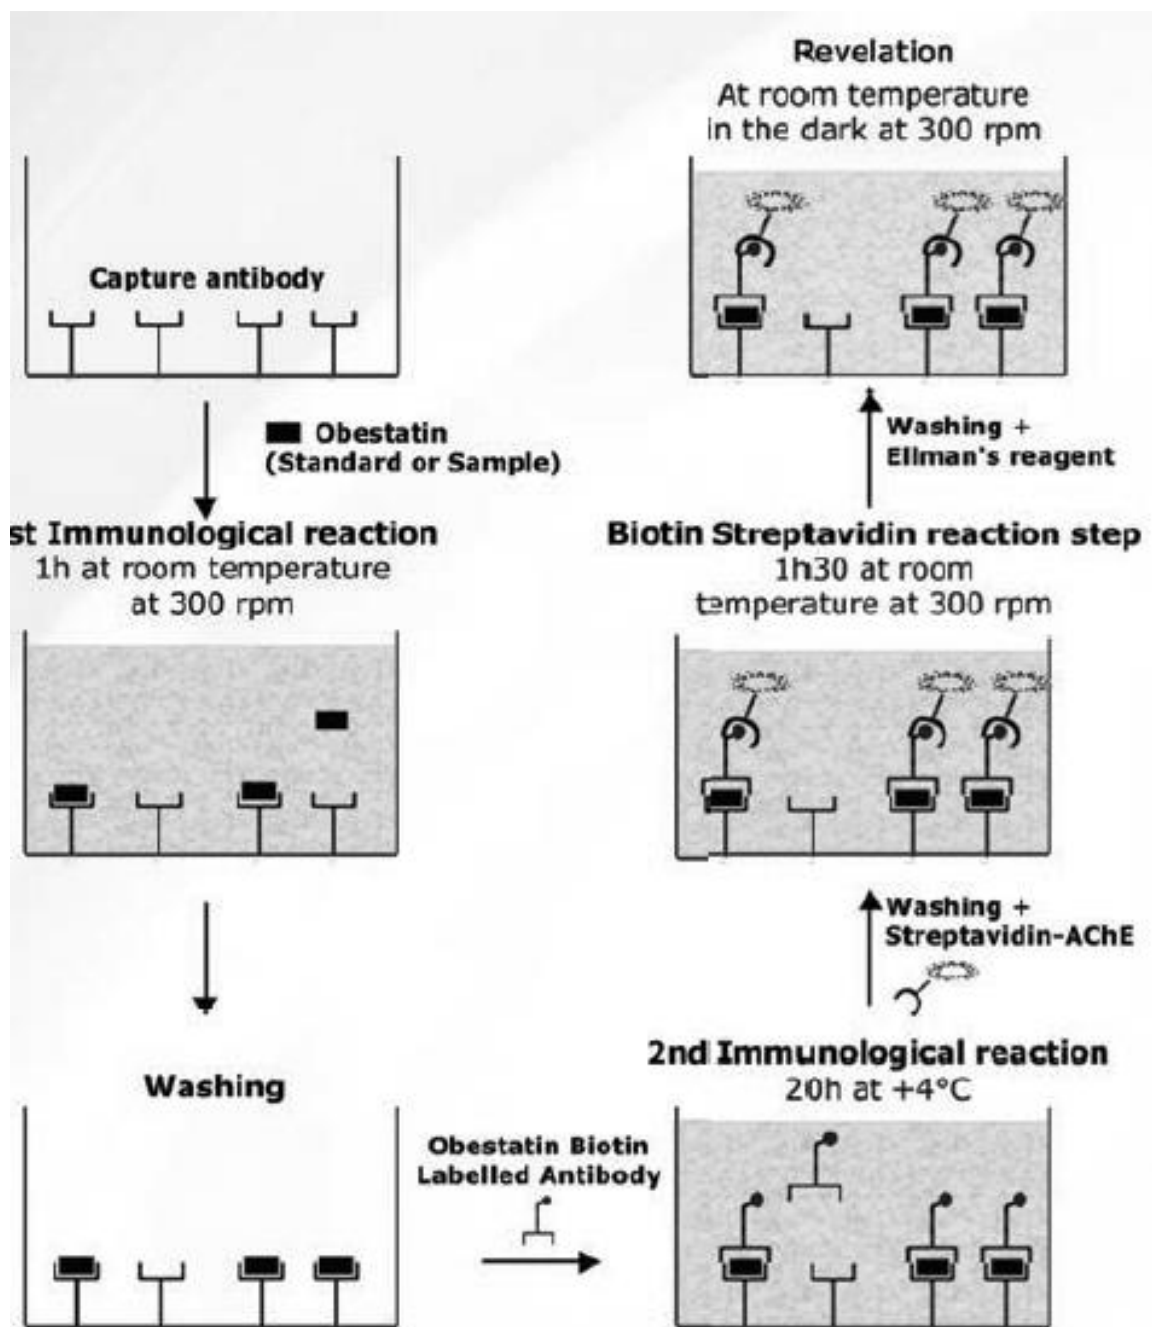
Revelation
At room temperature
in the dark at 300 rpm

Capture antibody

Obestatin
(Standard or Sample)

Washing +
Ellman's reagent

st Immunological reaction
1h at room temperature
at 300 rpm

Biotin Streptavidin reaction step
1h30 at room
temperature at 300 rpm

Washing +
Streptavidin-AChE

2nd Immunological reaction
20h at +4°C

Washing

Obestatin Biotin
Labelled Antibody